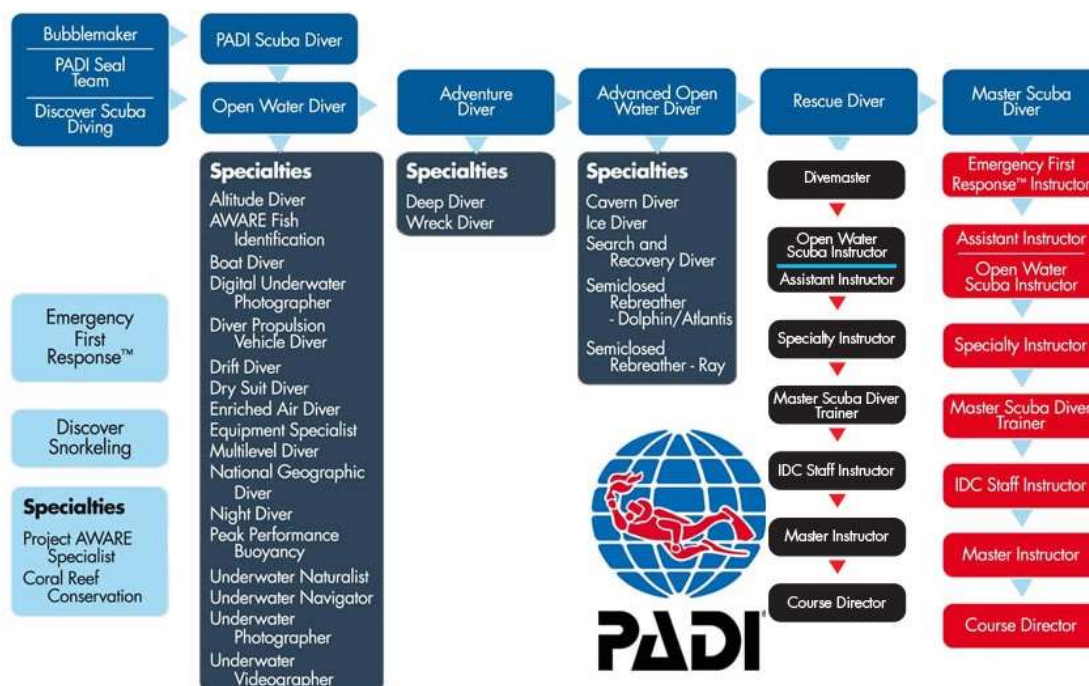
Bubblemaker
PADI Seal Team
Discover Scuba Diving

PADI Scuba Diver

Open Water Diver

Adventure Diver

Advanced Open Water Diver

Rescue Diver

Master Scuba Diver

Specialties
Altitude Diver
AWARE Fish Identification
Boat Diver
Digital Underwater Photographer
Diver Propulsion Vehicle Diver
Drift Diver
Dry Suit Diver
Enriched Air Diver
Equipment Specialist
Multilevel Diver
National Geographic Diver
Night Diver
Peak Performance Buoyancy
Underwater Naturalist
Underwater Navigator
Underwater Photographer
Underwater Videographer

Specialties
Deep Diver
Wreck Diver

Specialties
Cavern Diver
Ice Diver
Search and Recovery Diver
Semiclosed Rebreather - Dolphin/Atlantis
Semiclosed Rebreather - Ray

Divemaster
Open Water Scuba Instructor
Assistant Instructor
Specialty Instructor
Master Scuba Diver Trainer
IDC Staff Instructor
Master Instructor
Course Director

Emergency First Response™ Instructor
Assistant Instructor
Open Water Scuba Instructor
Specialty Instructor
Master Scuba Diver Trainer
IDC Staff Instructor
Master Instructor
Course Director

Emergency First Response™

Discover Snorkeling

Specialties
Project AWARE Specialist
Coral Reef Conservation

PADI®